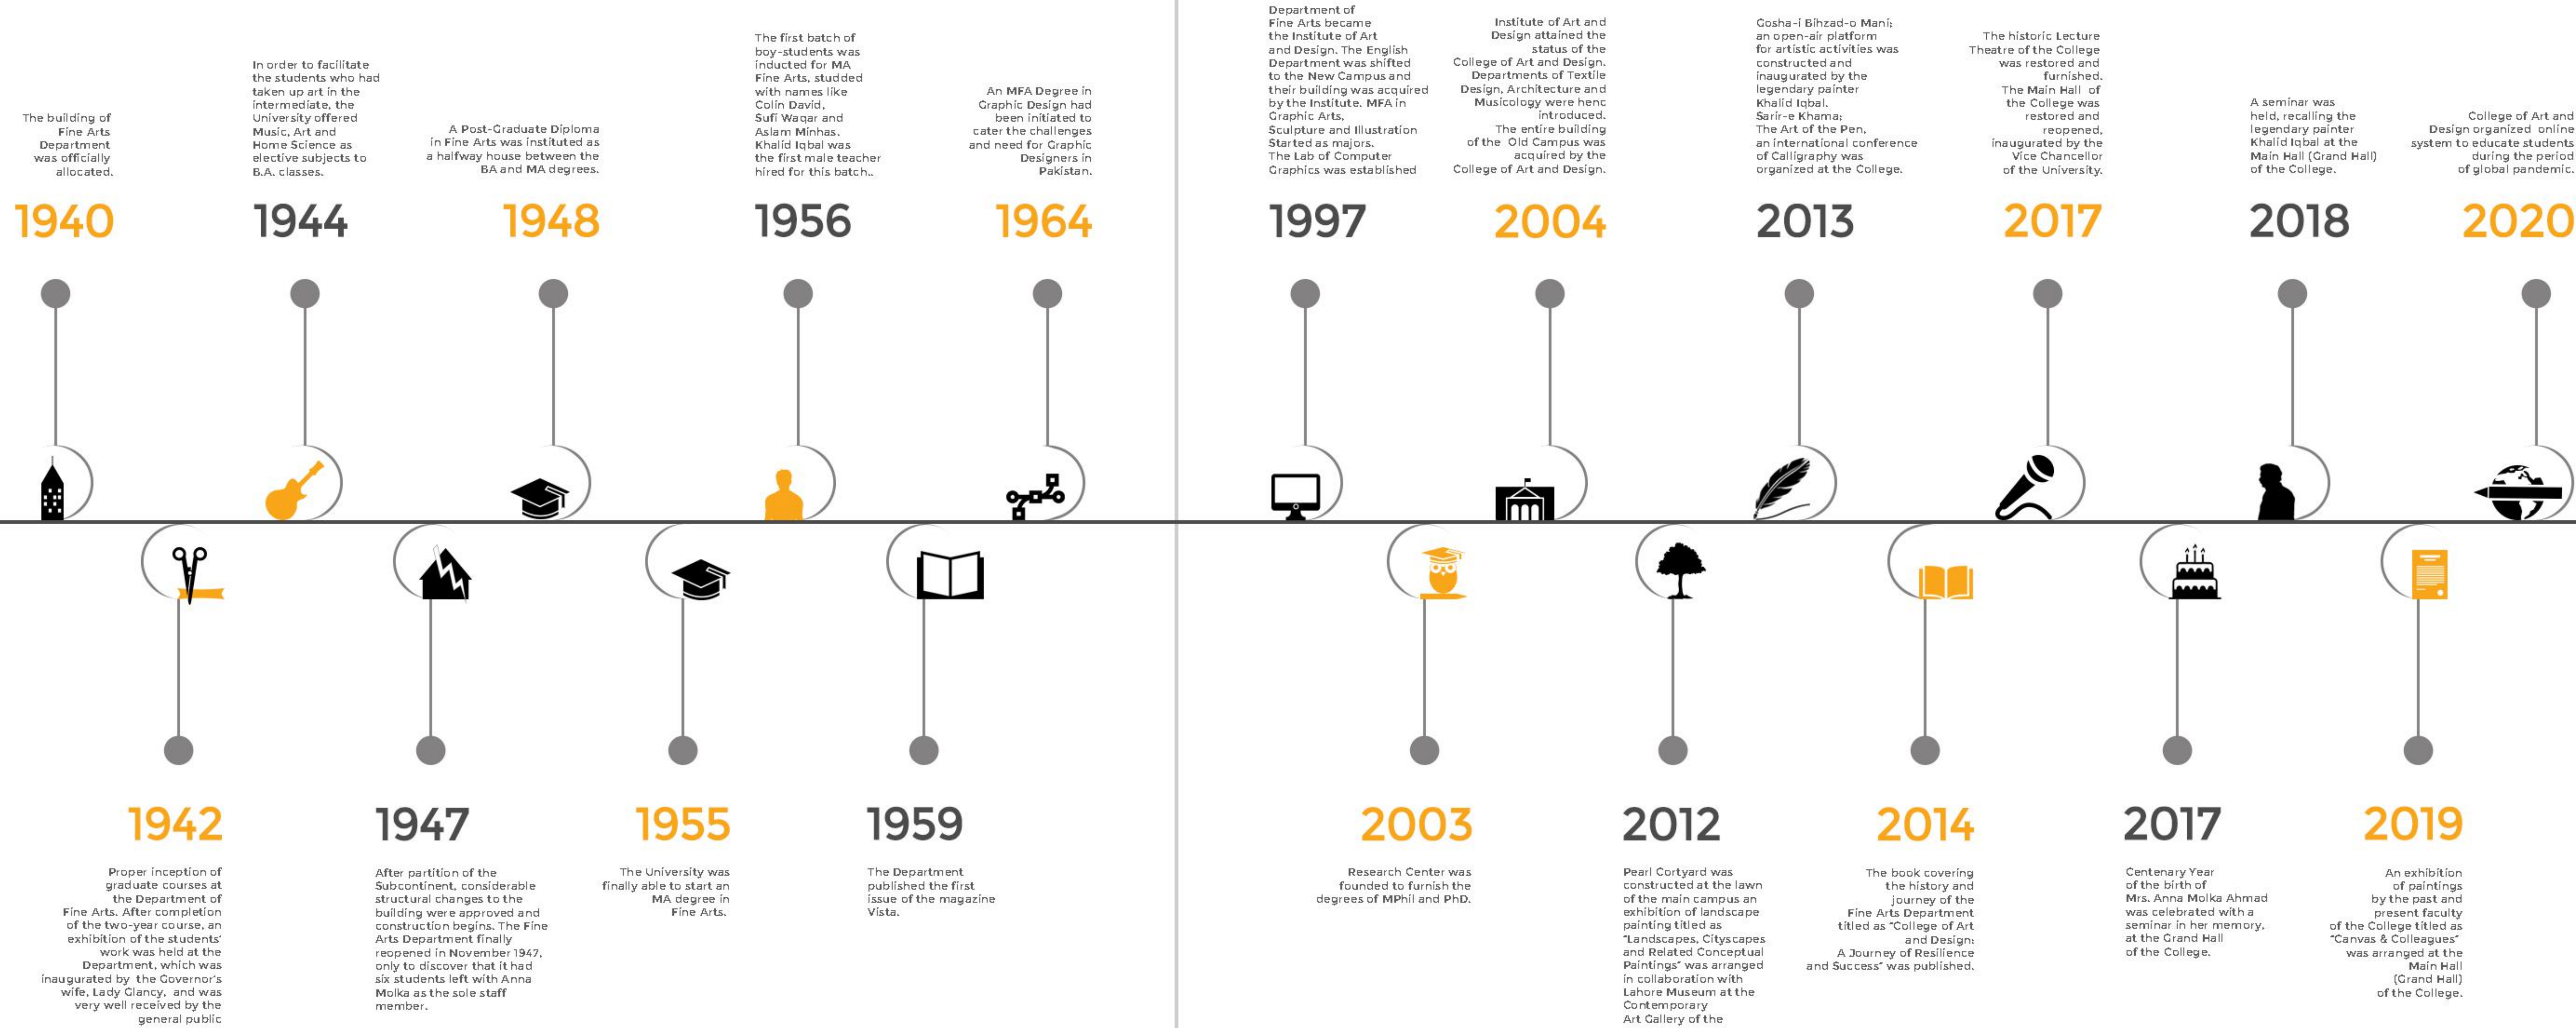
The building of Fine Arts Department was officially allocated.

1940

In order to facilitate the students who had taken up art in the intermediate, the University offered Music, Art and Home Science as elective subjects to B.A. classes.

1944

A Post-Graduate Diploma in Fine Arts was instituted as a halfway house between the BA and MA degrees.

1948

The first batch of boy-students was inducted for MA Fine Arts, studded with names like Colin David, Sufi Waqar and Aslam Minhas. Khalid Iqbal was the first male teacher hired for this batch..

1956

An MFA Degree in Graphic Design had been initiated to cater the challenges and need for Graphic Designers in Pakistan.

1964

Department of Fine Arts became the Institute of Art and Design. The English Department was shifted to the New Campus and their building was acquired by the Institute. MFA in Graphic Arts, Sculpture and Illustration Started as majors. The Lab of Computer Graphics was established

1997

Institute of Art and Design attained the status of the College of Art and Design. Departments of Textile Design, Architecture and Musicology were henc introduced. The entire building of the Old Campus was acquired by the College of Art and Design.

2004

Gosha-i Bihzad-o Mani; an open-air platform for artistic activities was constructed and inaugurated by the legendary painter Khalid Iqbal. Sarir-e Khama; The Art of the Pen, an international conference of Calligraphy was organized at the College.

2013

The historic Lecture Theatre of the College was restored and furnished. The Main Hall of the College was restored and reopened, inaugurated by the Vice Chancellor of the University.

2017

A seminar was held, recalling the legendary painter Khalid Iqbal at the Main Hall (Grand Hall) of the College.

2018

College of Art and Design organized online system to educate students during the period of global pandemic.

2020

1942

Proper inception of graduate courses at the Department of Fine Arts. After completion of the two-year course, an exhibition of the students' work was held at the Department, which was inaugurated by the Governor's wife, Lady Glancy, and was very well received by the general public

1947

After partition of the Subcontinent, considerable structural changes to the building were approved and construction begins. The Fine Arts Department finally reopened in November 1947, only to discover that it had six students left with Anna Molka as the sole staff member.

1955

The University was finally able to start an MA degree in Fine Arts.

1959

The Department published the first issue of the magazine Vista.

2003

Research Center was founded to furnish the degrees of MPhil and PhD.

2012

Pearl Cortyard was constructed at the lawn of the main campus an exhibition of landscape painting titled as "Landscapes, Cityscapes and Related Conceptual Paintings" was arranged in collaboration with Lahore Museum at the Contemporary Art Gallery of the

2014

The book covering the history and journey of the Fine Arts Department titled as "College of Art and Design: A Journey of Resilience and Success" was published.

2017

Centenary Year of the birth of Mrs. Anna Molka Ahmad was celebrated with a seminar in her memory, at the Grand Hall of the College.

2019

An exhibition of paintings by the past and present faculty of the College titled as "Canvas & Colleagues" was arranged at the Main Hall (Grand Hall) of the College.